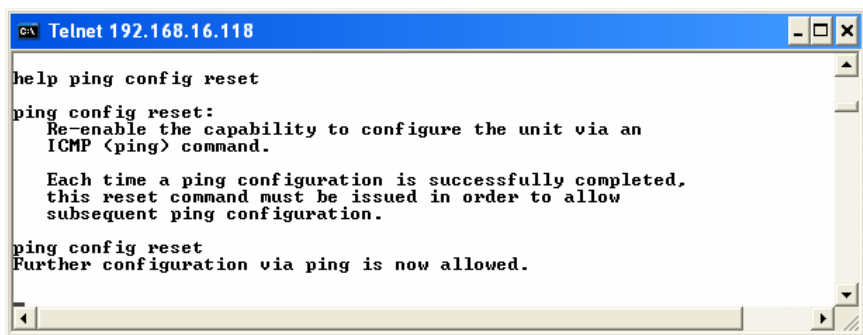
Telnet 192.168.16.118

help ping config reset

ping config reset:
Re-enable the capability to configure the unit via an ICMP (ping) command.

Each time a ping configuration is successfully completed, this reset command must be issued in order to allow subsequent ping configuration.

ping config reset
Further configuration via ping is now allowed.